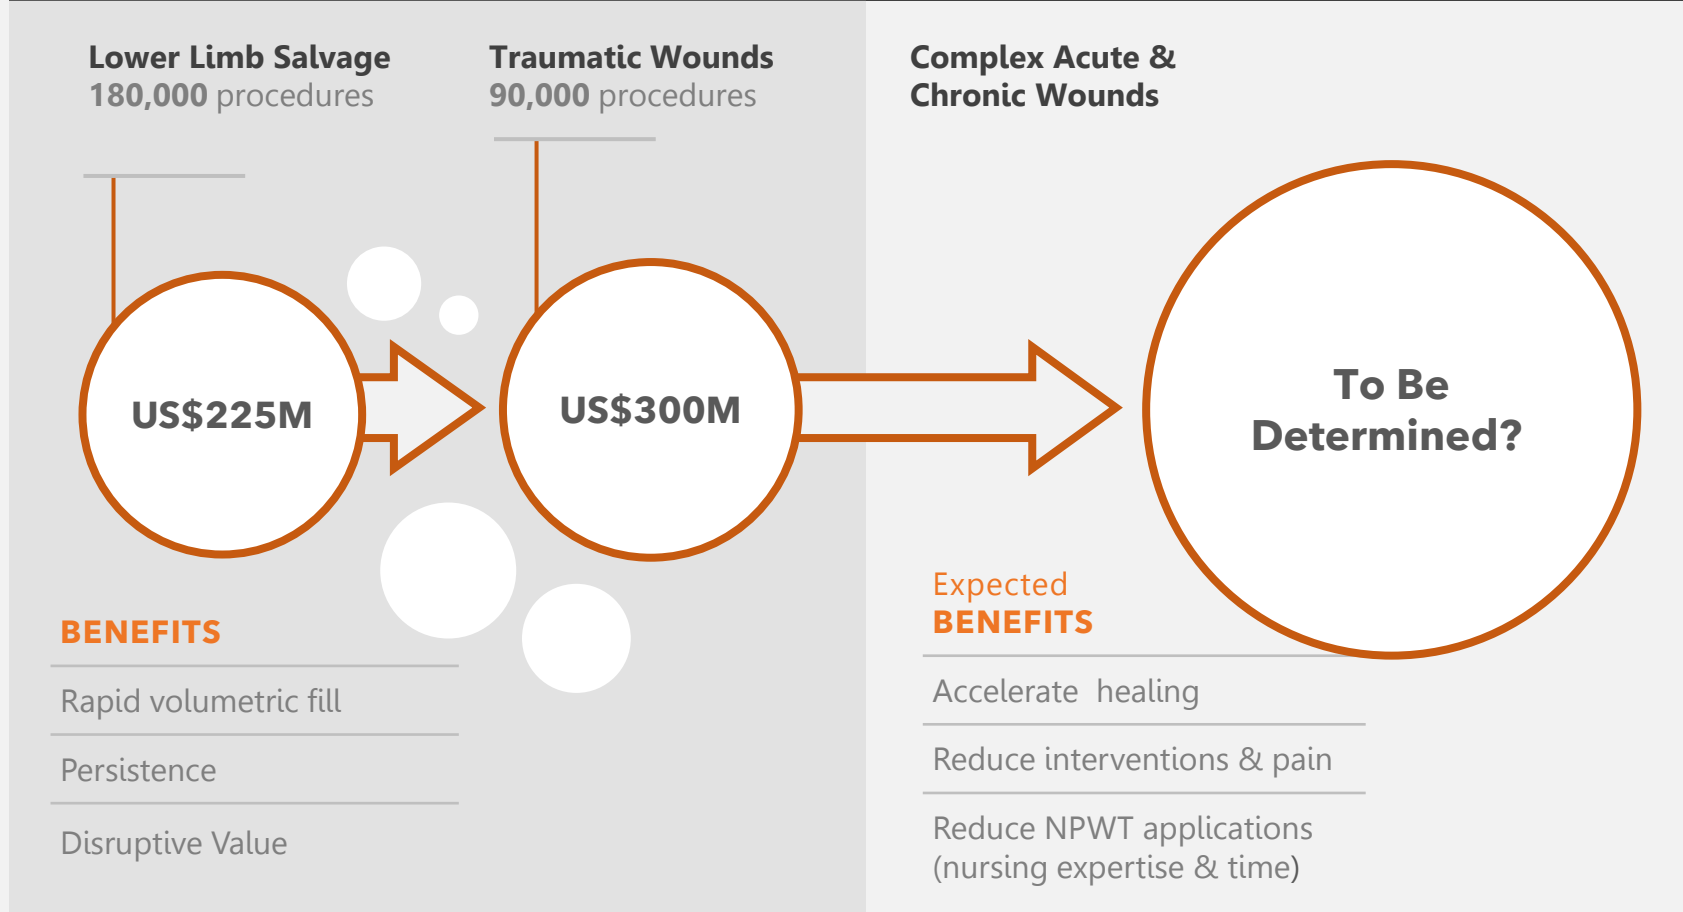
Lower Limb Salvage
180,000 procedures

Traumatic Wounds
90,000 procedures

Complex Acute &
Chronic Wounds

US$225M

US$300M

To Be
Determined?

BENEFITS

Rapid volumetric fill

Persistence

Disruptive Value

Expected
BENEFITS

Accelerate healing

Reduce interventions & pain

Reduce NPWT applications
(nursing expertise & time)